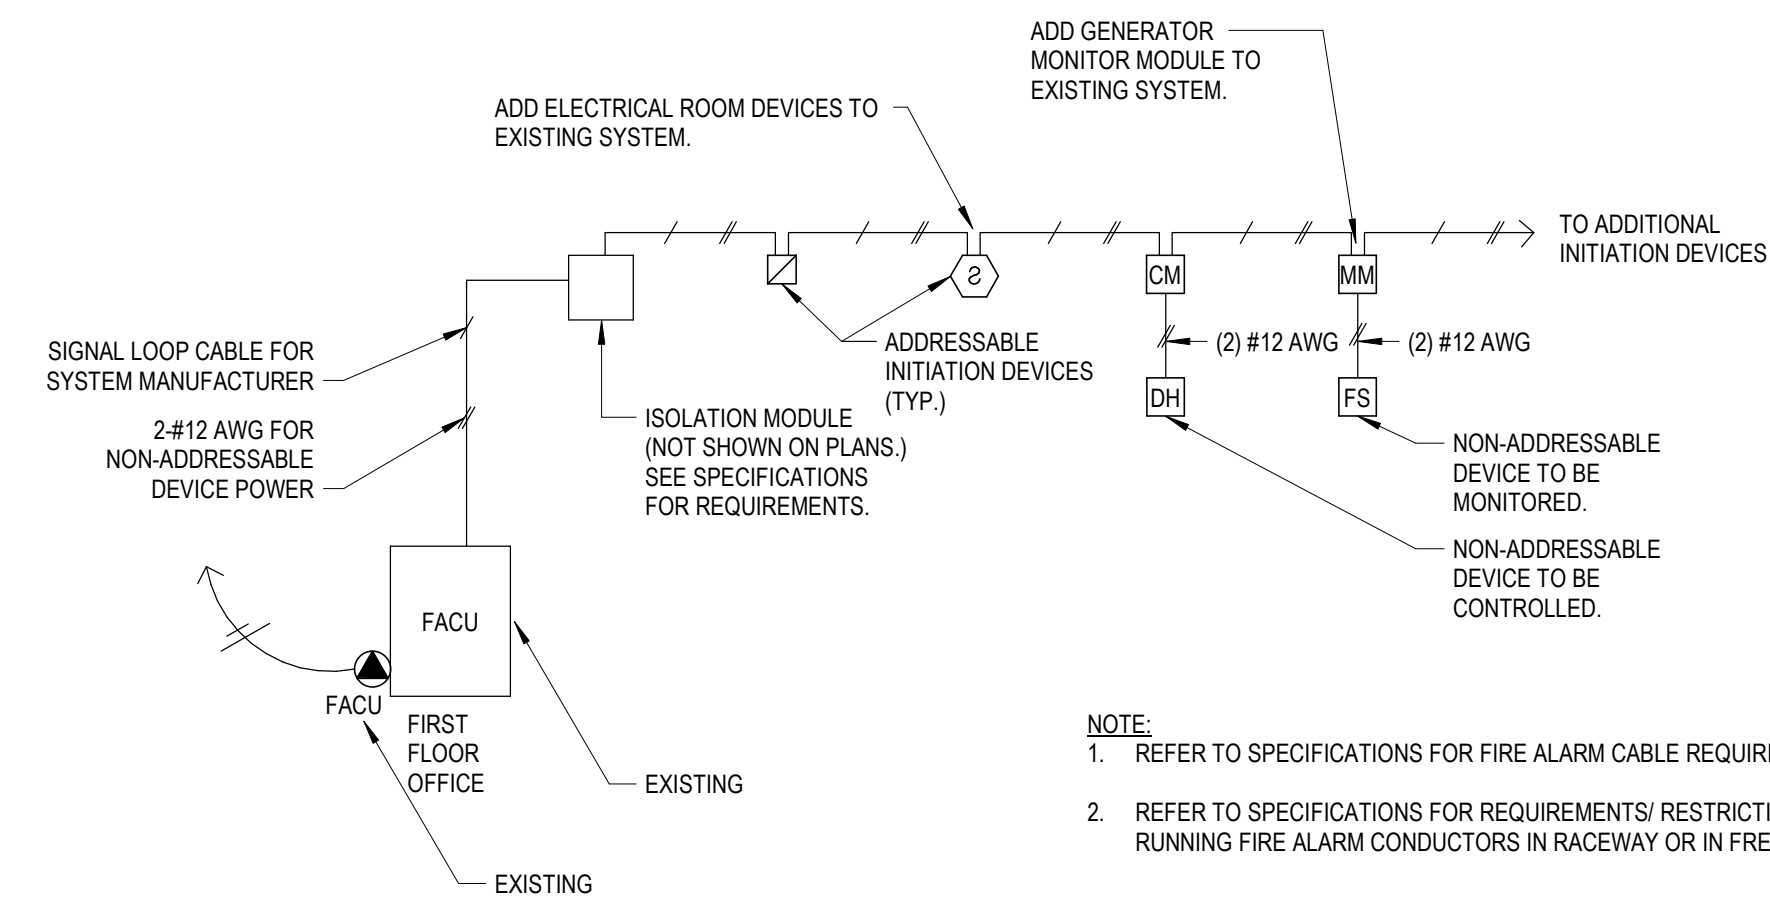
ADD GENERATOR MONITOR MODULE TO EXISTING SYSTEM.

ADD ELECTRICAL ROOM DEVICES TO EXISTING SYSTEM.

TO ADDITIONAL INITIATION DEVICES

CM

MM

SIGNAL LOOP CABLE FOR SYSTEM MANUFACTURER

ADDRESSABLE INITIATION DEVICES (TYP.)

(2) #12 AWG

(2) #12 AWG

2-#12 AWG FOR NON-ADDRESSABLE DEVICE POWER

ISOLATION MODULE (NOT SHOWN ON PLANS.) SEE SPECIFICATIONS FOR REQUIREMENTS.

DH

FS

NON-ADDRESSABLE DEVICE TO BE MONITORED.

NON-ADDRESSABLE DEVICE TO BE CONTROLLED.

FACU

FACU

FIRST FLOOR OFFICE

EXISTING

EXISTING

NOTE:
1. REFER TO SPECIFICATIONS FOR FIRE ALARM CABLE REQUIR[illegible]

2. REFER TO SPECIFICATIONS FOR REQUIREMENTS/ RESTRICTI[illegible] RUNNING FIRE ALARM CONDUCTORS IN RACEWAY OR IN FRE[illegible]